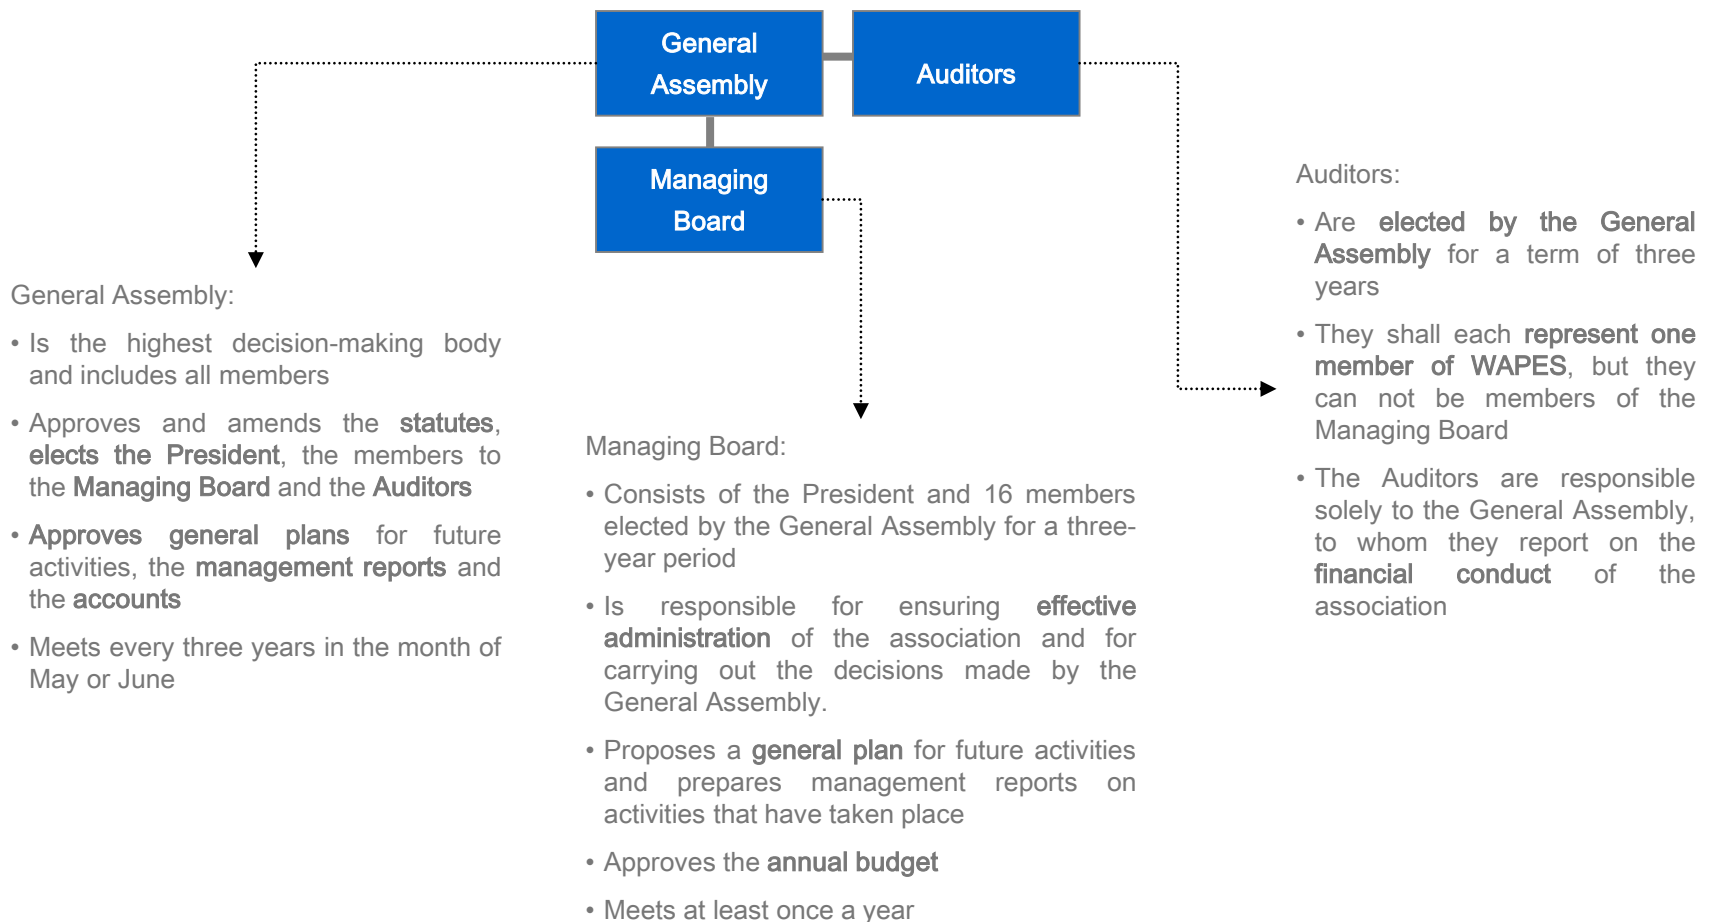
General Assembly

Auditors

Managing Board

General Assembly:

• Is the highest decision-making body and includes all members

• Approves and amends the statutes, elects the President, the members to the Managing Board and the Auditors

• Approves general plans for future activities, the management reports and the accounts

• Meets every three years in the month of May or June

Managing Board:

• Consists of the President and 16 members elected by the General Assembly for a three-year period

• Is responsible for ensuring effective administration of the association and for carrying out the decisions made by the General Assembly.

• Proposes a general plan for future activities and prepares management reports on activities that have taken place

• Approves the annual budget

• Meets at least once a year

Auditors:

• Are elected by the General Assembly for a term of three years

• They shall each represent one member of WAPES, but they can not be members of the Managing Board

• The Auditors are responsible solely to the General Assembly, to whom they report on the financial conduct of the association